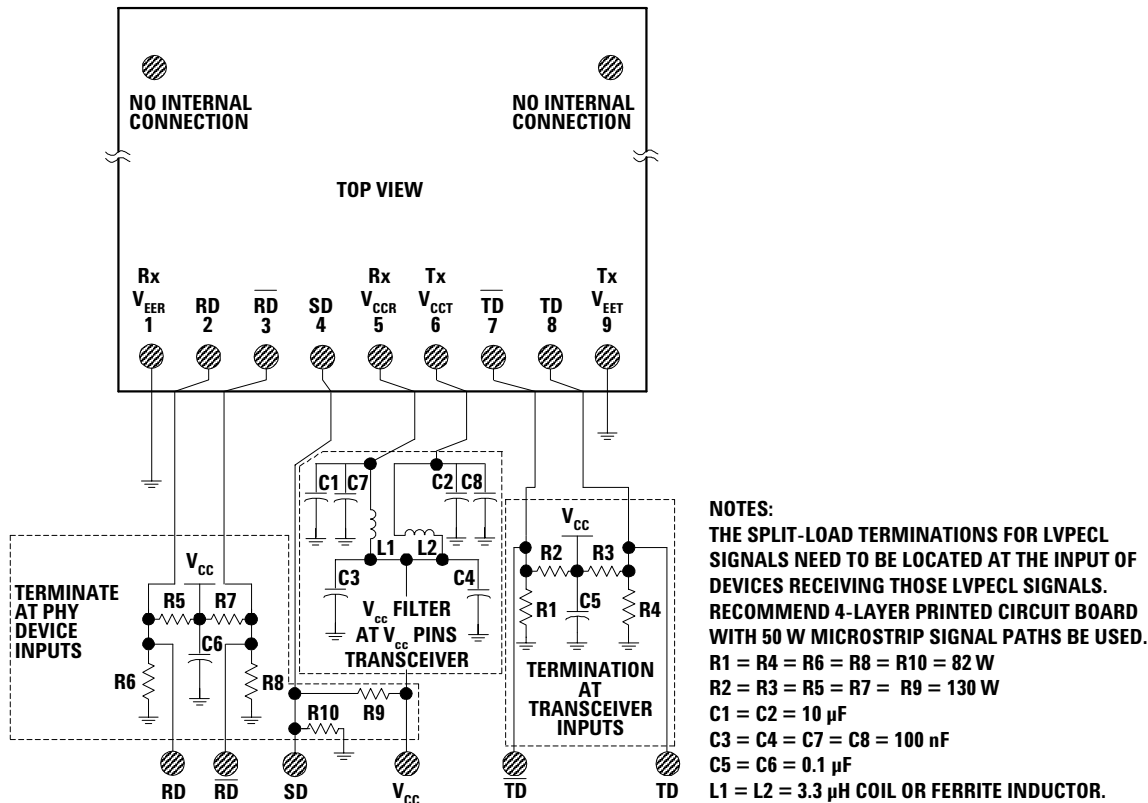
NO INTERNAL CONNECTION

NO INTERNAL CONNECTION

TOP VIEW

Rx $V_{EER}$ 1

RD 2

$\overline{RD}$ 3

SD 4

Rx $V_{CCR}$ 5

Tx $V_{CCT}$ 6

$\overline{TD}$ 7

TD 8

Tx $V_{EET}$ 9

C1 C7

C2 C8

L1 L2

C3

C4

$V_{cc}$ FILTER AT $V_{cc}$ PINS TRANSCEIVER

$V_{CC}$

R2 R3

R1 C5 R4

TERMINATION AT TRANSCEIVER INPUTS

TERMINATE AT PHY DEVICE INPUTS

$V_{CC}$

R5 R7

C6

R6

R8

R10 R9

RD $\overline{RD}$ SD $V_{CC}$ $\overline{TD}$ TD

NOTES:
THE SPLIT-LOAD TERMINATIONS FOR LVPECL SIGNALS NEED TO BE LOCATED AT THE INPUT OF DEVICES RECEIVING THOSE LVPECL SIGNALS.
RECOMMEND 4-LAYER PRINTED CIRCUIT BOARD WITH 50 W MICROSTRIP SIGNAL PATHS BE USED.
R1 = R4 = R6 = R8 = R10 = 82 W
R2 = R3 = R5 = R7 = R9 = 130 W
C1 = C2 = 10 µF
C3 = C4 = C7 = C8 = 100 nF
C5 = C6 = 0.1 µF
L1 = L2 = 3.3 µH COIL OR FERRITE INDUCTOR.